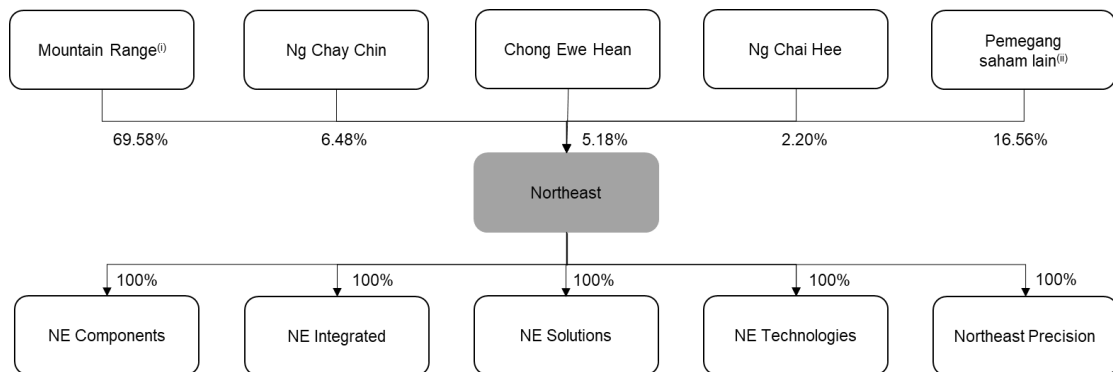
Mountain Range$^{(i)}$

Ng Chay Chin

Chong Ewe Hean

Ng Chai Hee

Pemegang saham lain$^{(ii)}$

69.58%

6.48%

5.18%

2.20%

16.56%

Northeast

100%

100%

100%

100%

100%

NE Components

NE Integrated

NE Solutions

NE Technologies

Northeast Precision